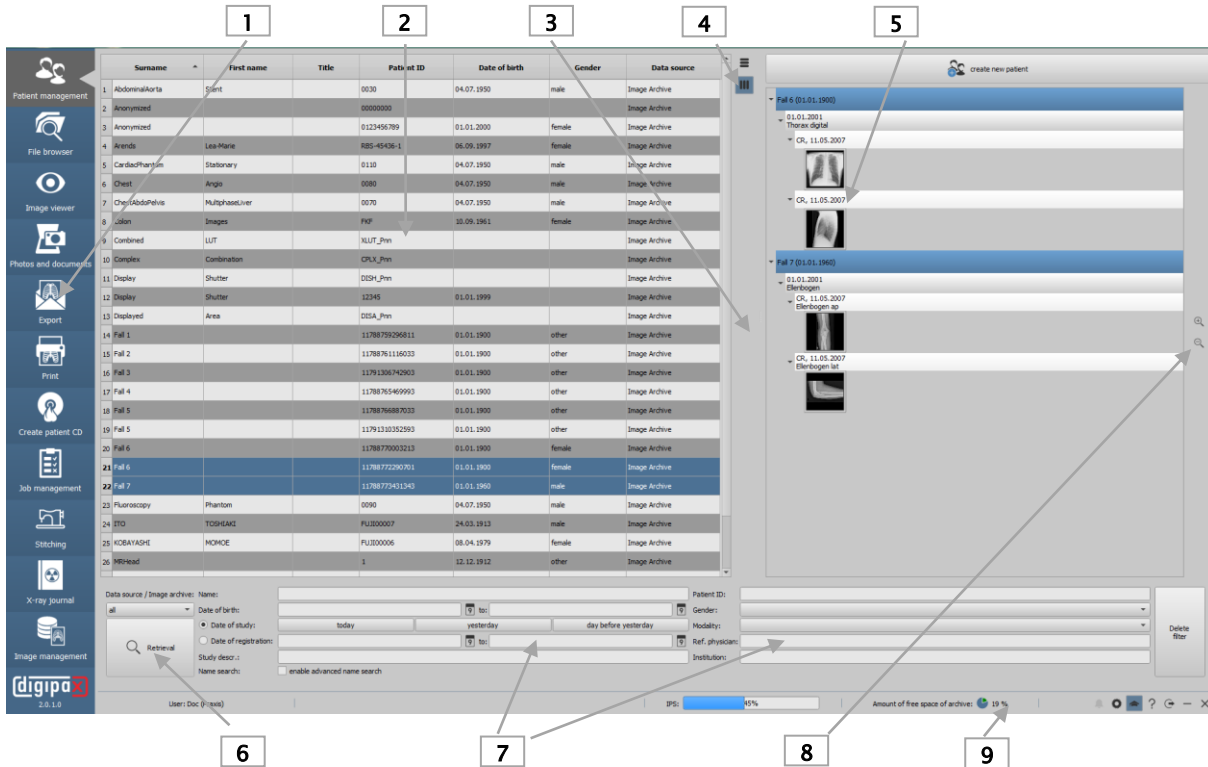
1 2 3 4 5

Patient management
File browser
Image viewer
Photos and documents
Export
Print
Create patient CD
Job management
Stitching
X-ray journal
Image management
digipaX
2.0.1.0

| | Surname | First name | Title | Patient ID | Date of birth | Gender | Data source |
|---|---|---|---|---|---|---|---|
| 1 | AbdominalAorta | Stent | | 0030 | 04.07.1950 | male | Image Archive |
| 2 | Anonymized | | | 00000000 | | | Image Archive |
| 3 | Anonymized | | | 0123456789 | 01.01.2000 | female | Image Archive |
| 4 | Arends | Lea-Marie | | RBS-45436-1 | 06.09.1997 | female | Image Archive |
| 5 | CardiacPhantom | Stationary | | 0110 | 04.07.1950 | male | Image Archive |
| 6 | Chest | Angio | | 0080 | 04.07.1950 | male | Image Archive |
| 7 | ChestAbdoPelvis | MultiphaseLiver | | 0070 | 04.07.1950 | male | Image Archive |
| 8 | Colon | Images | | FKF | 10.09.1961 | female | Image Archive |
| 9 | Combined | LUT | | XLUT_Pnn | | | Image Archive |
| 10 | Complex | Combination | | CPLX_Pnn | | | Image Archive |
| 11 | Display | Shutter | | DISH_Pnn | | | Image Archive |
| 12 | Display | Shutter | | 12345 | 01.01.1999 | | Image Archive |
| 13 | Displayed | Area | | DISA_Pnn | | | Image Archive |
| 14 | Fall 1 | | | 11788759296811 | 01.01.1900 | other | Image Archive |
| 15 | Fall 2 | | | 11788761116033 | 01.01.1900 | other | Image Archive |
| 16 | Fall 3 | | | 11791306742903 | 01.01.1900 | other | Image Archive |
| 17 | Fall 4 | | | 11788765469993 | 01.01.1900 | other | Image Archive |
| 18 | Fall 5 | | | 11788766887033 | 01.01.1900 | other | Image Archive |
| 19 | Fall 5 | | | 11791310352593 | 01.01.1900 | other | Image Archive |
| 20 | Fall 6 | | | 11788770003213 | 01.01.1900 | female | Image Archive |
| 21 | Fall 6 | | | 11788772290701 | 01.01.1900 | female | Image Archive |
| 22 | Fall 7 | | | 11788773431343 | 01.01.1960 | male | Image Archive |
| 23 | Fluoroscopy | Phantom | | 0090 | 04.07.1950 | male | Image Archive |
| 24 | ITO | TOSHIAKI | | FUJI00007 | 24.03.1913 | male | Image Archive |
| 25 | KOBAYASHI | MOMOE | | FUJI00006 | 08.04.1979 | female | Image Archive |
| 26 | MRHead | | | 1 | 12.12.1912 | other | Image Archive |

create new patient
Fall 6 (01.01.1900)
01.01.2001
Thorax digital
CR, 11.05.2007
CR, 11.05.2007
Fall 7 (01.01.1960)
01.01.2001
Ellenbogen
CR, 11.05.2007
Ellenbogen ap
CR, 11.05.2007
Ellenbogen lat

Data source / Image archive: all
Retrieval
Name:
Date of birth: to:
Date of study: today yesterday day before yesterday
Date of registration: to:
Study descr.:
Name search: enable advanced name search
Patient ID:
Gender:
Modality:
Ref. physician:
Institution:
Delete filter

User: Doc (Praxis)
IPS: 45%
Amount of free space of archive: 19 %

6 7 8 9